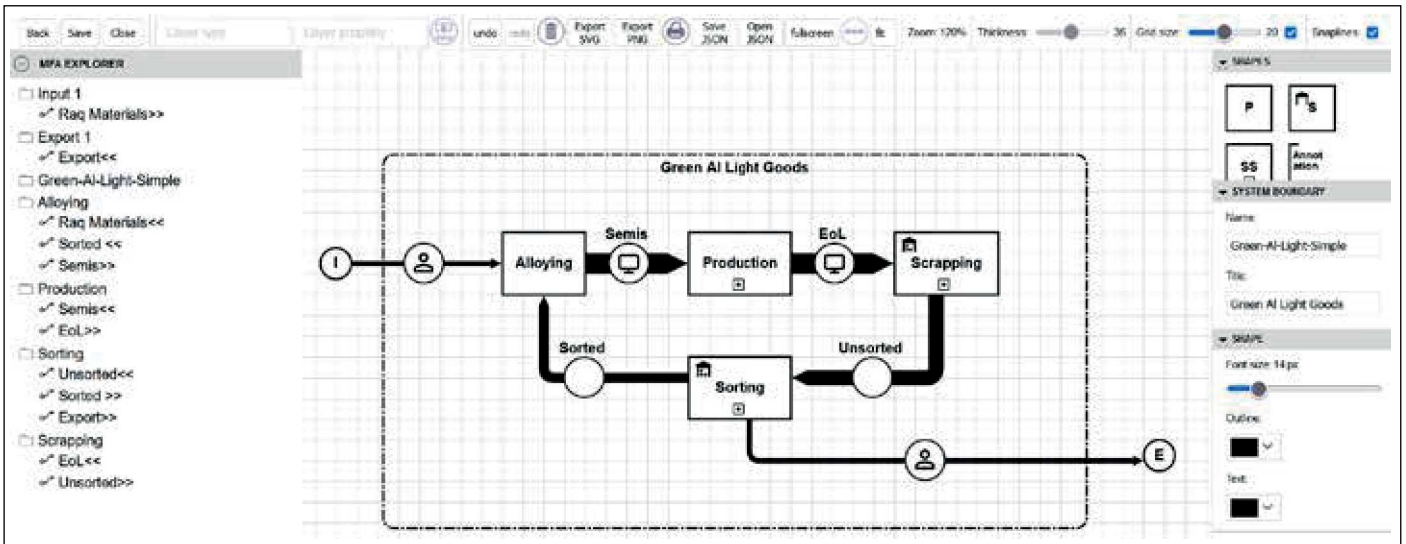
Back Save Close Closer type Closer property undo redo Export SVG Export PNG Save JSON Open JSON fullscreen fit Zoom: 120% Thickness 36 Grid size 20 Snaplines

MFA EXPLORER

Input 1
Raq Materials>>
Export 1
Export<<
Green-Al-Light-Simple
Alloying
Raq Materials<<
Sorted <<
Semis>>
Production
Semis<<
EoL>>
Sorting
Unsorted<<
Sorted >>
Export>>
Scrapping
EoL<<
Unsorted>>

Green Al Light Goods

I
Alloying
Semis
Production
EoL
Scrapping
Sorted
Unsorted
Sorting
E

SHAPES
P
S
SS
Annot ation

SYSTEM BOUNDARY
Name:
Green-Al-Light-Simple
Title:
Green Al Light Goods

SHAPE
Font size: 14 px
Outline:
Text: